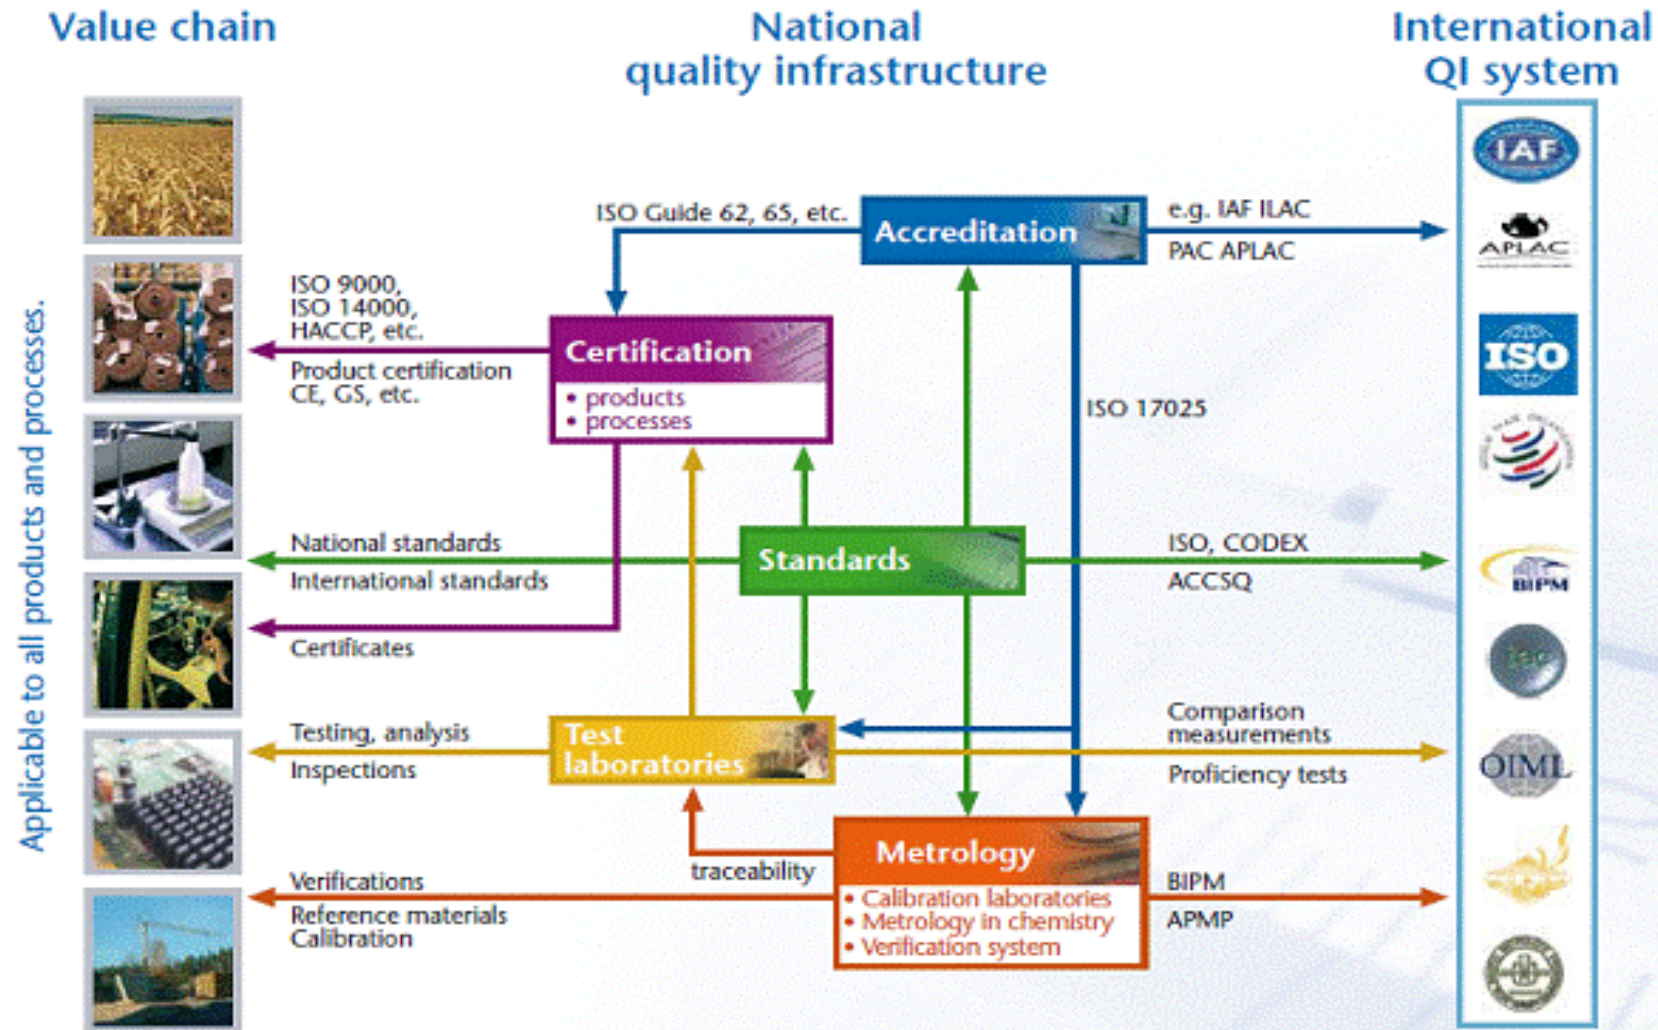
Value chain

National quality infrastructure

International QI system

Applicable to all products and processes.

ISO Guide 62, 65, etc.

Accreditation

e.g. IAF ILAC

PAC APLAC

ISO 9000, ISO 14000, HACCP, etc.

Product certification CE, GS, etc.

Certification

• products
• processes

ISO 17025

National standards

International standards

Standards

ISO, CODEX

ACCSQ

Certificates

Testing, analysis

Inspections

Test laboratories

Comparison measurements

Proficiency tests

traceability

Metrology

• Calibration laboratories
• Metrology in chemistry
• Verification system

Verifications

Reference materials Calibration

BIPM

APMP

IAF

APLAC

ISO

BIPM

OIML